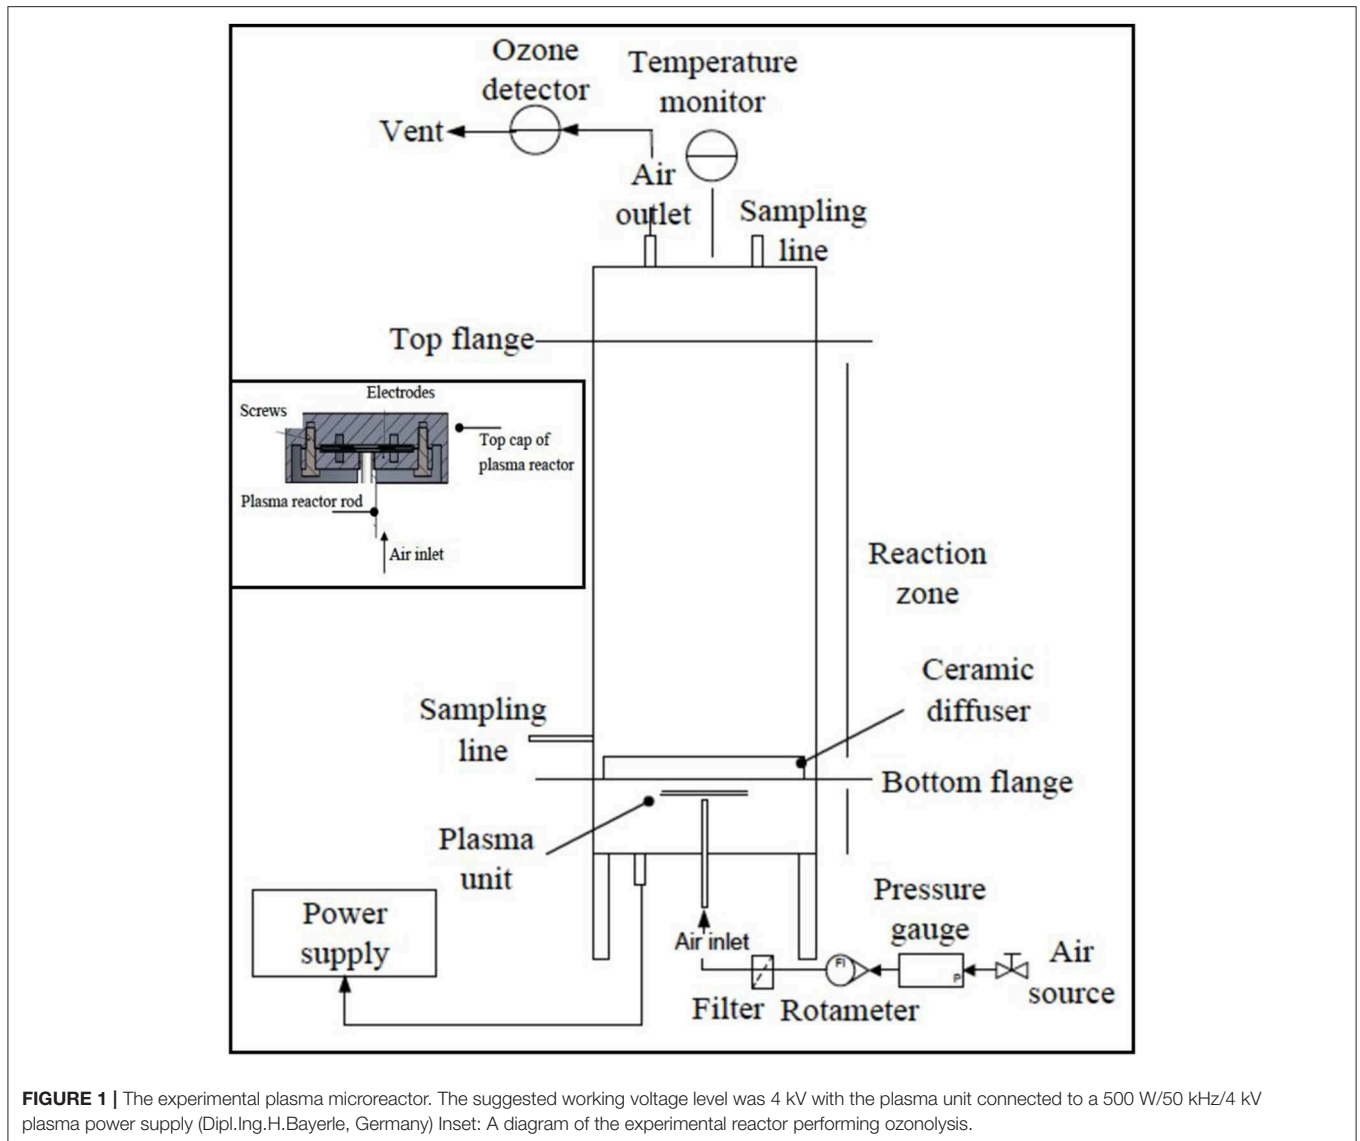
Ozone detector

Temperature monitor

Vent

Air outlet

Sampling line

Top flange

Electrodes

Screws

Top cap of plasma reactor

Plasma reactor rod

Air inlet

Reaction zone

Ceramic diffuser

Sampling line

Bottom flange

Plasma unit

Power supply

Air inlet

Pressure gauge

Air source

Filter

Rotameter

FI

P

FIGURE 1 | The experimental plasma microreactor. The suggested working voltage level was 4 kV with the plasma unit connected to a 500 W/50 kHz/4 kV plasma power supply (Dipl.Ing.H.Bayerle, Germany) Inset: A diagram of the experimental reactor performing ozonolysis.